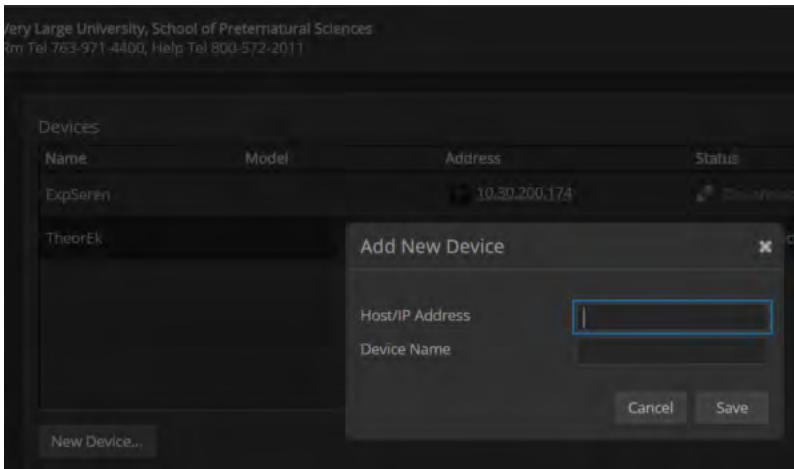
ery Large University, School of Preternatural Sciences
Rm Tel 763-971-4400, Help Tel 800-572-2011

Devices

| Name | Model | Address | Status |
|---|---|---|---|
| ExpSeren | | 10.30.200.174 | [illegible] |
| TheorEk | | | |

Add New Device

Host/IP Address

Device Name

Cancel Save

New Device...